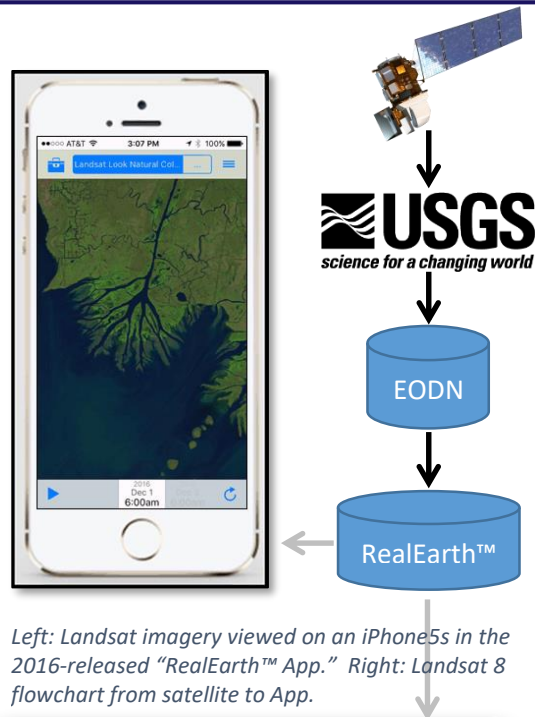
●●●○○ AT&T 3:07 PM 100%

Landsat Look Natural Col...

2016
Dec 1
6:00am

USGS
science for a changing world

EODN

RealEarth™

Left: Landsat imagery viewed on an iPhone5s in the 2016-released "RealEarth™ App." Right: Landsat 8 flowchart from satellite to App.